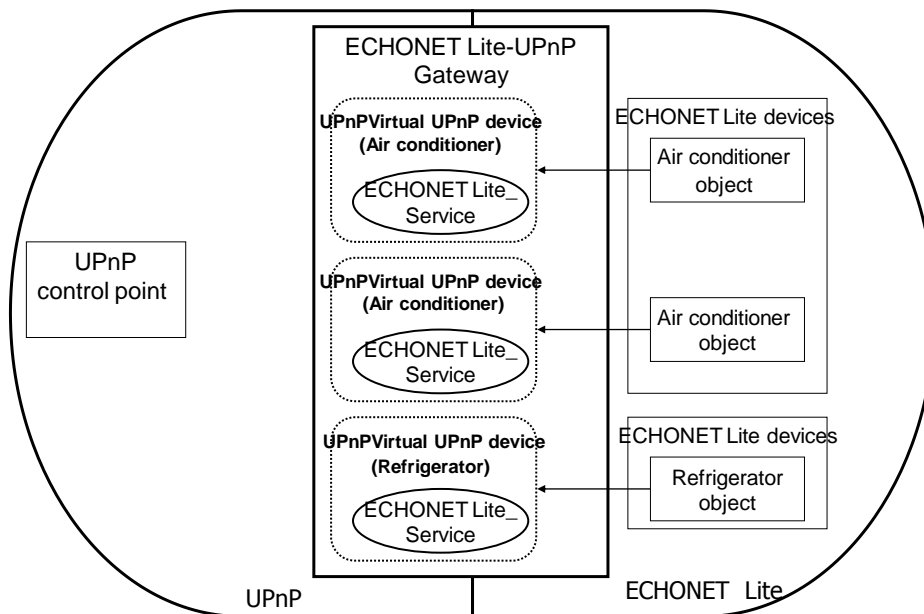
ECHONET Lite-UPnP Gateway

UPnPVirtual UPnP device (Air conditioner)

ECHONET Lite_ Service

UPnPVirtual UPnP device (Air conditioner)

ECHONET Lite_ Service

UPnPVirtual UPnP device (Refrigerator)

ECHONET Lite_ Service

ECHONET Lite devices

Air conditioner object

Air conditioner object

ECHONET Lite devices

Refrigerator object

UPnP control point

UPnP

ECHONET Lite